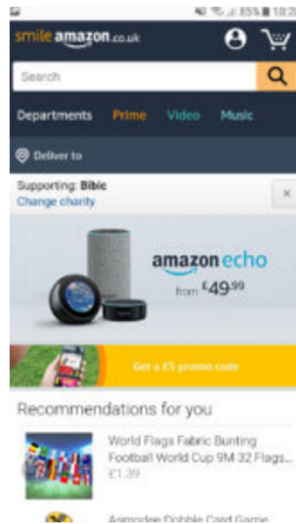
85% 10:2

smile amazon.co.uk

Search

Departments Prime Video Music

Deliver to

Supporting: Bible
Change charity

×

amazon echo
from £49.99

Get a £5 promo code

Recommendations for you

World Flags Fabric Bunting Football World Cup 9M 32 Flags...
£1.39

Asmodee Dobble Card Game